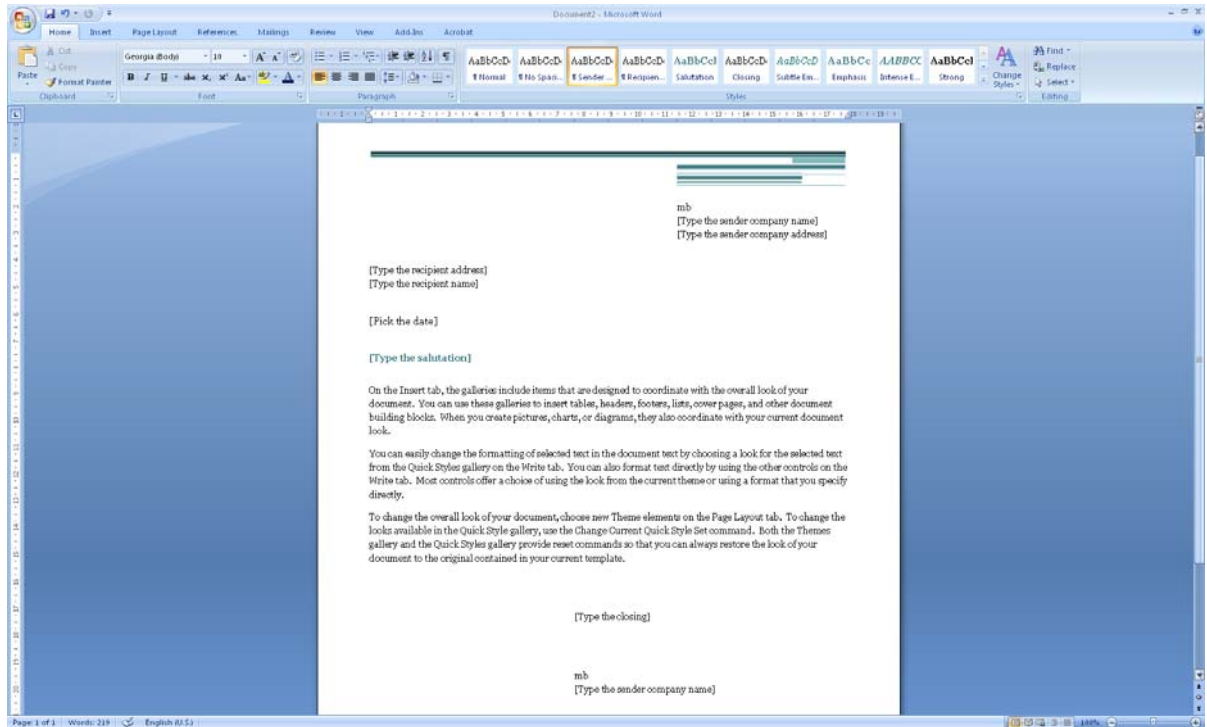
Document2 - Microsoft Word

Home Insert Page Layout References Mailings Review View Add-Ins Acrobat

Cut Copy Paste Format Painter Clipboard

Georgia (Body) 10 Font

Paragraph

AaBbCcD ¶ Normal AaBbCcD ¶ No Spaci... AaBbCcD ¶ Sender... AaBbCcD ¶ Recipien... AaBbCcI Salutation AaBbCcD Closing AaBbCcD Subtle Em... AaBbCc Emphasis AABBCC Intense E... AaBbCcI Strong Change Styles Styles

Find Replace Select Editing

mb
[Type the sender company name]
[Type the sender company address]

[Type the recipient address]
[Type the recipient name]

[Pick the date]

[Type the salutation]

On the Insert tab, the galleries include items that are designed to coordinate with the overall look of your document. You can use these galleries to insert tables, headers, footers, lists, cover pages, and other document building blocks. When you create pictures, charts, or diagrams, they also coordinate with your current document look.

You can easily change the formatting of selected text in the document text by choosing a look for the selected text from the Quick Styles gallery on the Write tab. You can also format text directly by using the other controls on the Write tab. Most controls offer a choice of using the look from the current theme or using a format that you specify directly.

To change the overall look of your document, choose new Theme elements on the Page Layout tab. To change the looks available in the Quick Style gallery, use the Change Current Quick Style Set command. Both the Themes gallery and the Quick Styles gallery provide reset commands so that you can always restore the look of your document to the original contained in your current template.

[Type the closing]

mb
[Type the sender company name]

Page: 1 of 1 Words: 219 English (U.S.) 100%